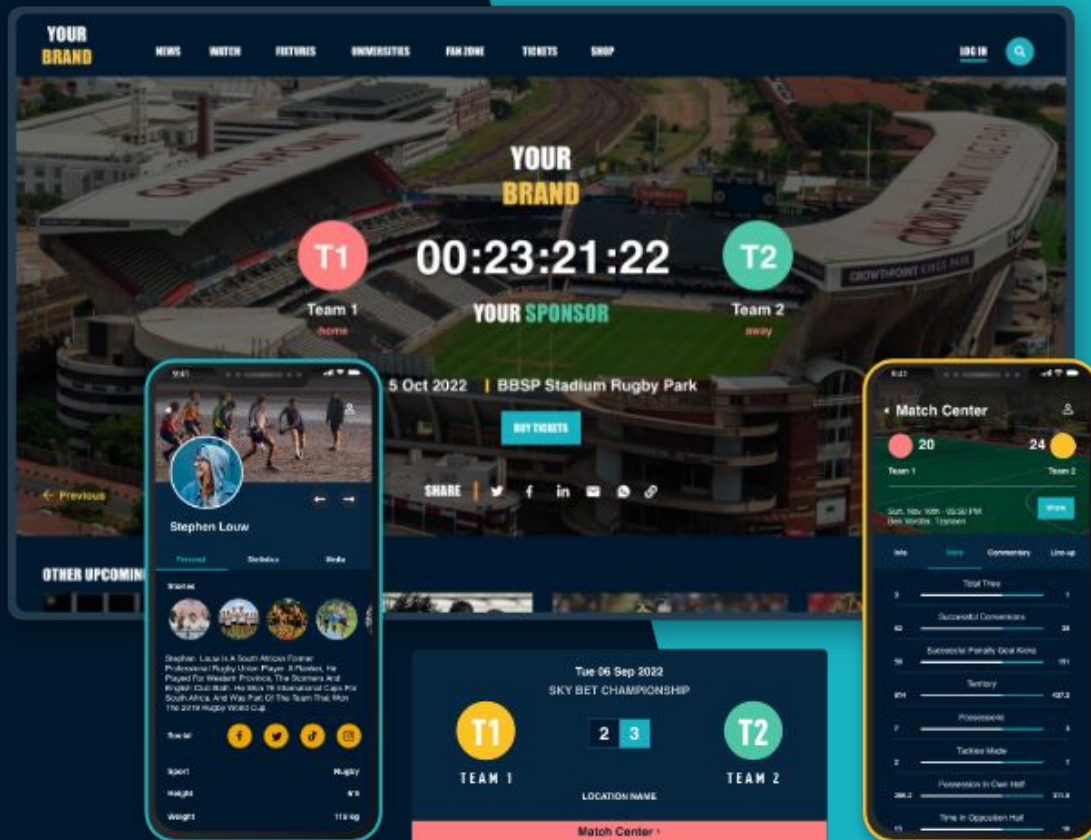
YOUR BRAND

NEWS WATCH FIXTURES UNIVERSITIES FAN ZONE TICKETS SHOP

LOG IN

YOUR BRAND

T1
Team 1
home

00:23:21:22

YOUR SPONSOR

T2
Team 2
away

5 Oct 2022 | BBSP Stadium Rugby Park

BUY TICKETS

SHARE

Previous

OTHER UPCOMIN

Stephen Louw

Personal Statistics Media

Stories

Stephen Louw Is A South African Former Professional Rugby Union Player. A Flanker, He Played For Western Province, The Stormers And English Club Bath. He Won 76 International Caps For South Africa, And Was Part Of The Team That Won The 2019 Rugby World Cup.

Social

Sport Rugby
Height
Weight

Tue 06 Sep 2022
SKY BET CHAMPIONSHIP

T1
TEAM 1

2 3

T2
TEAM 2

LOCATION NAME

Match Center ›

Match Center

20
24
Team 1
Team 2

Info Stats Commentary Line-up

Total Tries
Successful Conversions
Successful Penalty Goal Kicks
Territory
Possessions
Tackles Made
Possession In Own Half
Time In Opposition Half